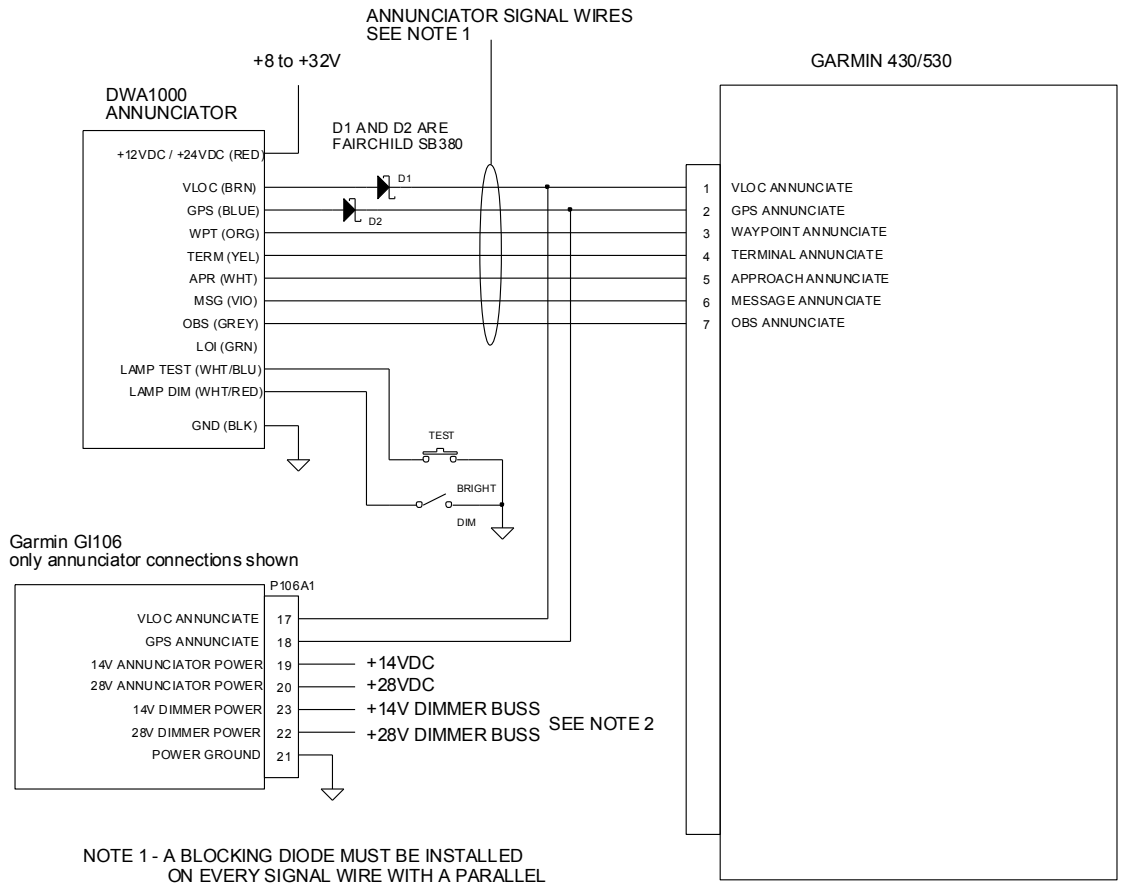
ANNUNCIATOR SIGNAL WIRES
SEE NOTE 1

+8 to +32V

GARMIN 430/530

DWA1000
ANNUNCIATOR

D1 AND D2 ARE
FAIRCHILD SB380

+12VDC / +24VDC (RED)
VLOC (BRN)
GPS (BLUE)
WPT (ORG)
TERM (YEL)
APR (WHT)
MSG (VIO)
OBS (GREY)
LOI (GRN)
LAMP TEST (WHT/BLU)
LAMP DIM (WHT/RED)
GND (BLK)

D1
D2

1 VLOC ANNUNCIATE
2 GPS ANNUNCIATE
3 WAYPOINT ANNUNCIATE
4 TERMINAL ANNUNCIATE
5 APPROACH ANNUNCIATE
6 MESSAGE ANNUNCIATE
7 OBS ANNUNCIATE

TEST
BRIGHT
DIM

Garmin GI106
only annunciator connections shown

P106A1

VLOC ANNUNCIATE 17
GPS ANNUNCIATE 18
14V ANNUNCIATOR POWER 19 +14VDC
28V ANNUNCIATOR POWER 20 +28VDC
14V DIMMER POWER 23 +14V DIMMER BUSS
28V DIMMER POWER 22 +28V DIMMER BUSS
POWER GROUND 21

SEE NOTE 2

NOTE 1 - A BLOCKING DIODE MUST BE INSTALLED
ON EVERY SIGNAL WIRE WITH A PARALLEL